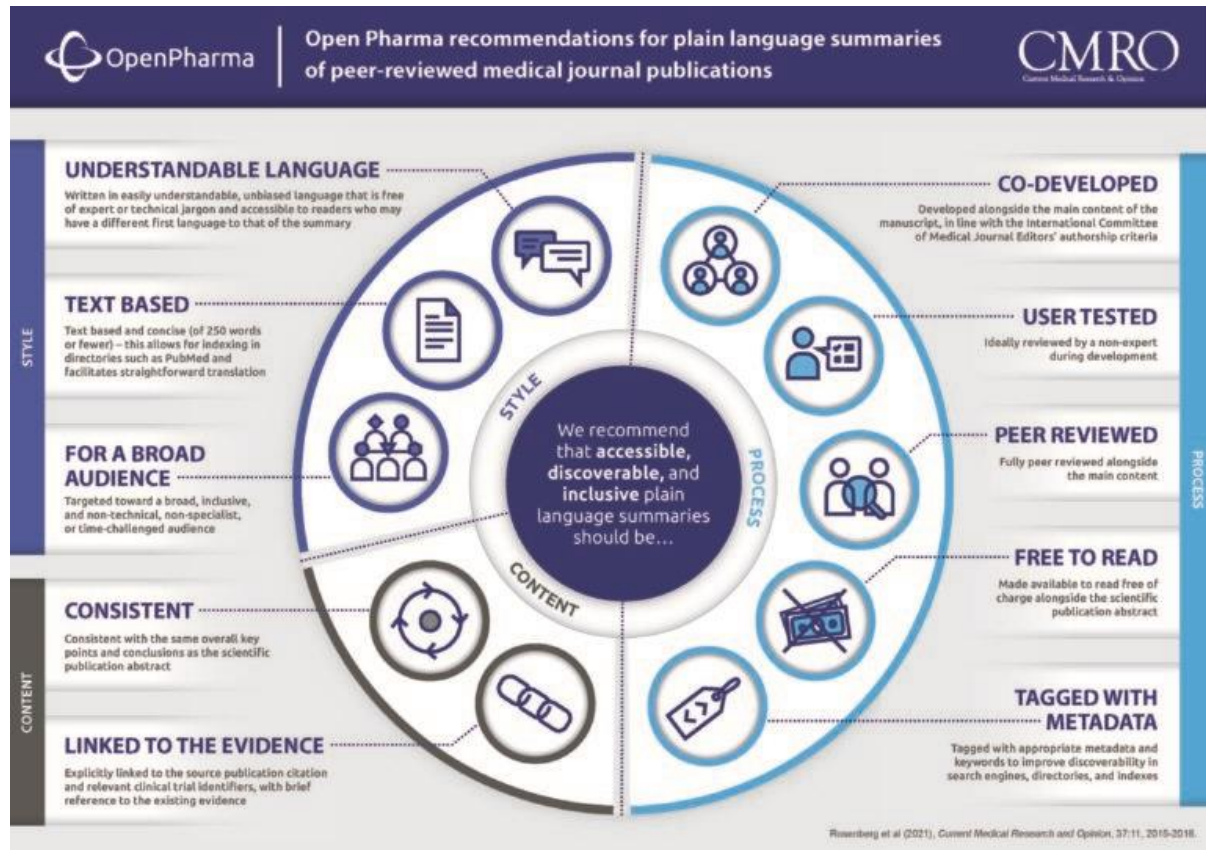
OpenPharma

Open Pharma recommendations for plain language summaries of peer-reviewed medical journal publications

CMRO
Current Medical Research & Opinion

STYLE

UNDERSTANDABLE LANGUAGE
Written in easily understandable, unbiased language that is free of expert or technical jargon and accessible to readers who may have a different first language to that of the summary

TEXT BASED
Text based and concise (of 250 words or fewer) – this allows for indexing in directories such as PubMed and facilitates straightforward translation

FOR A BROAD AUDIENCE
Targeted toward a broad, inclusive, and non-technical, non-specialist, or time-challenged audience

CONTENT

CONSISTENT
Consistent with the same overall key points and conclusions as the scientific publication abstract

LINKED TO THE EVIDENCE
Explicitly linked to the source publication citation and relevant clinical trial identifiers, with brief reference to the existing evidence

STYLE

We recommend that **accessible, discoverable,** and **inclusive** plain language summaries should be…

PROCESS

CONTENT

PROCESS

CO-DEVELOPED
Developed alongside the main content of the manuscript, in line with the International Committee of Medical Journal Editors' authorship criteria

USER TESTED
Ideally reviewed by a non-expert during development

PEER REVIEWED
Fully peer reviewed alongside the main content

FREE TO READ
Made available to read free of charge alongside the scientific publication abstract

TAGGED WITH METADATA
Tagged with appropriate metadata and keywords to improve discoverability in search engines, directories, and indexes

Rosenberg et al (2021), Current Medical Research and Opinion, 37:11, 2015-2016.